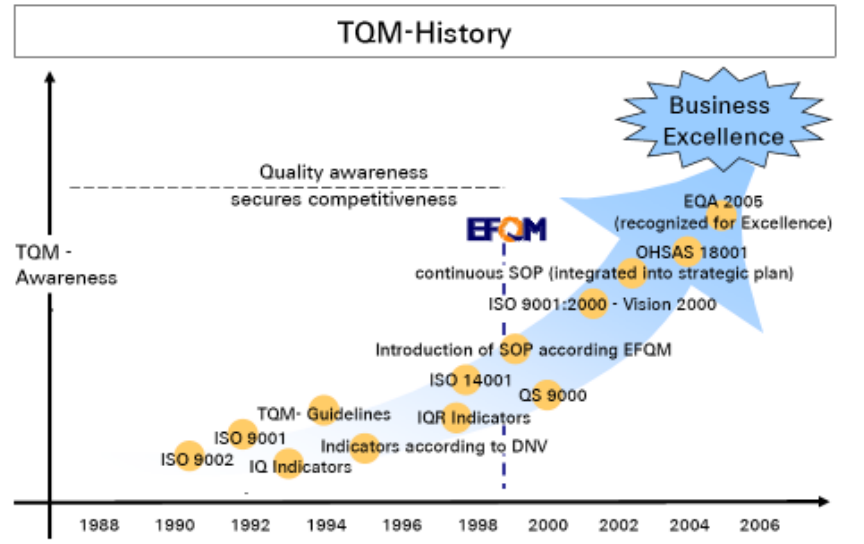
TQM-History

Business Excellence

Quality awareness secures competitiveness

TQM - Awareness

EFQM

EQA 2005 (recognized for Excellence)

OHSAS 18001

continuous SOP (integrated into strategic plan)

ISO 9001:2000 - Vision 2000

Introduction of SOP according EFQM

ISO 14001

QS 9000

TQM- Guidelines

IQR Indicators

ISO 9001

Indicators according to DNV

ISO 9002

IQ Indicators

1988 1990 1992 1994 1996 1998 2000 2002 2004 2006